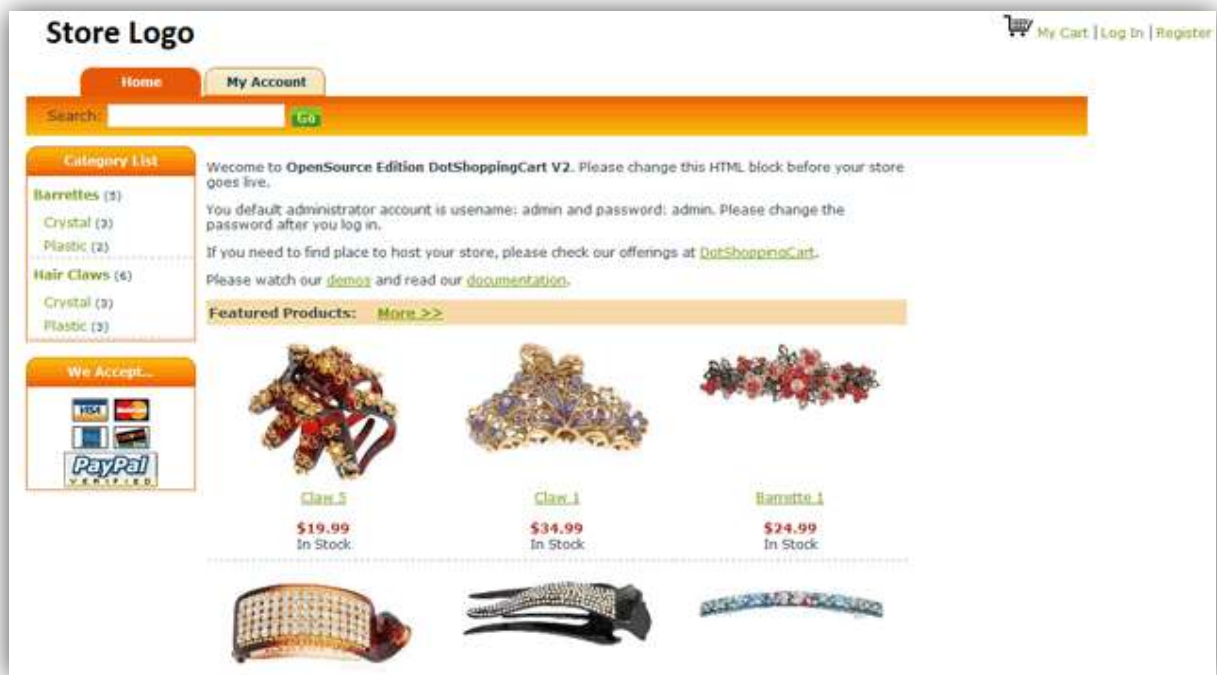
Store Logo

My Cart | Log In | Register

Home My Account

Search: Go

Category List

Barrettes (5)

Crystal (3)

Plastic (2)

Hair Claws (6)

Crystal (3)

Plastic (3)

We Accept...

VISA

PayPal VERIFIED

Wecome to OpenSource Edition DotShoppingCart V2. Please change this HTML block before your store goes live.

You default administrator account is usename: admin and password: admin. Please change the password after you log in.

If you need to find place to host your store, please check our offerings at DotShoppingCart.

Please watch our demos and read our documentation.

Featured Products: More >>

Claw 5

$19.99
In Stock

Claw 1

$34.99
In Stock

Barrette 1

$24.99
In Stock